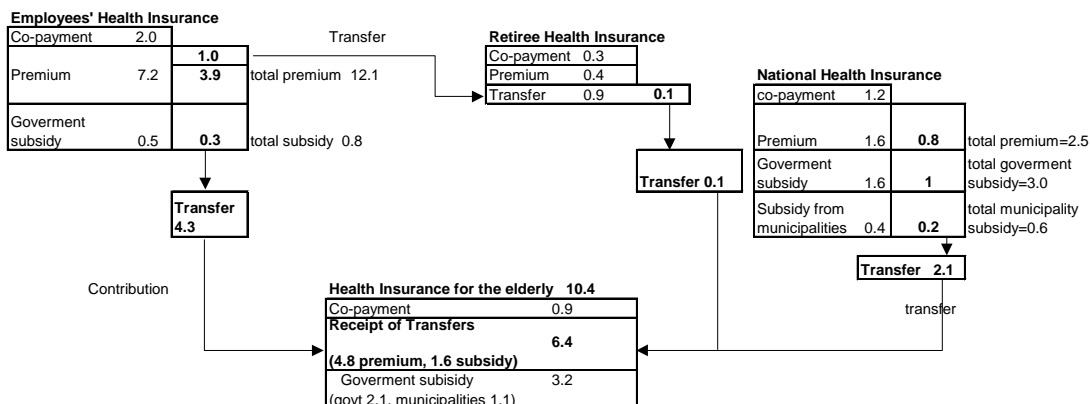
**Employees' Health Insurance**

| Co-payment | 2.0 | |
|---|---|---|
| | | **1.0** |
| Premium | 7.2 | **3.9** |
| Goverment subsidy | 0.5 | **0.3** |

total premium 12.1

total subsidy 0.8

Transfer

**Transfer 4.3**

Contribution

**Retiree Health Insurance**

| Co-payment | 0.3 | |
|---|---|---|
| Premium | 0.4 | |
| Transfer | 0.9 | **0.1** |

**Transfer 0.1**

**National Health Insurance**

| co-payment | 1.2 | |
|---|---|---|
| Premium | 1.6 | **0.8** |
| Goverment subsidy | 1.6 | **1** |
| Subsidy from municipalities | 0.4 | **0.2** |

total premium=2.5

total goverment subsidy=3.0

total municipality subsidy=0.6

**Transfer 2.1**

transfer

**Health Insurance for the elderly 10.4**

| Co-payment | 0.9 |
|---|---|
| **Receipt of Transfers (4.8 premium, 1.6 subsidy)** | **6.4** |
| Goverment subisidy (govt 2.1, municipalities 1.1) | 3.2 |